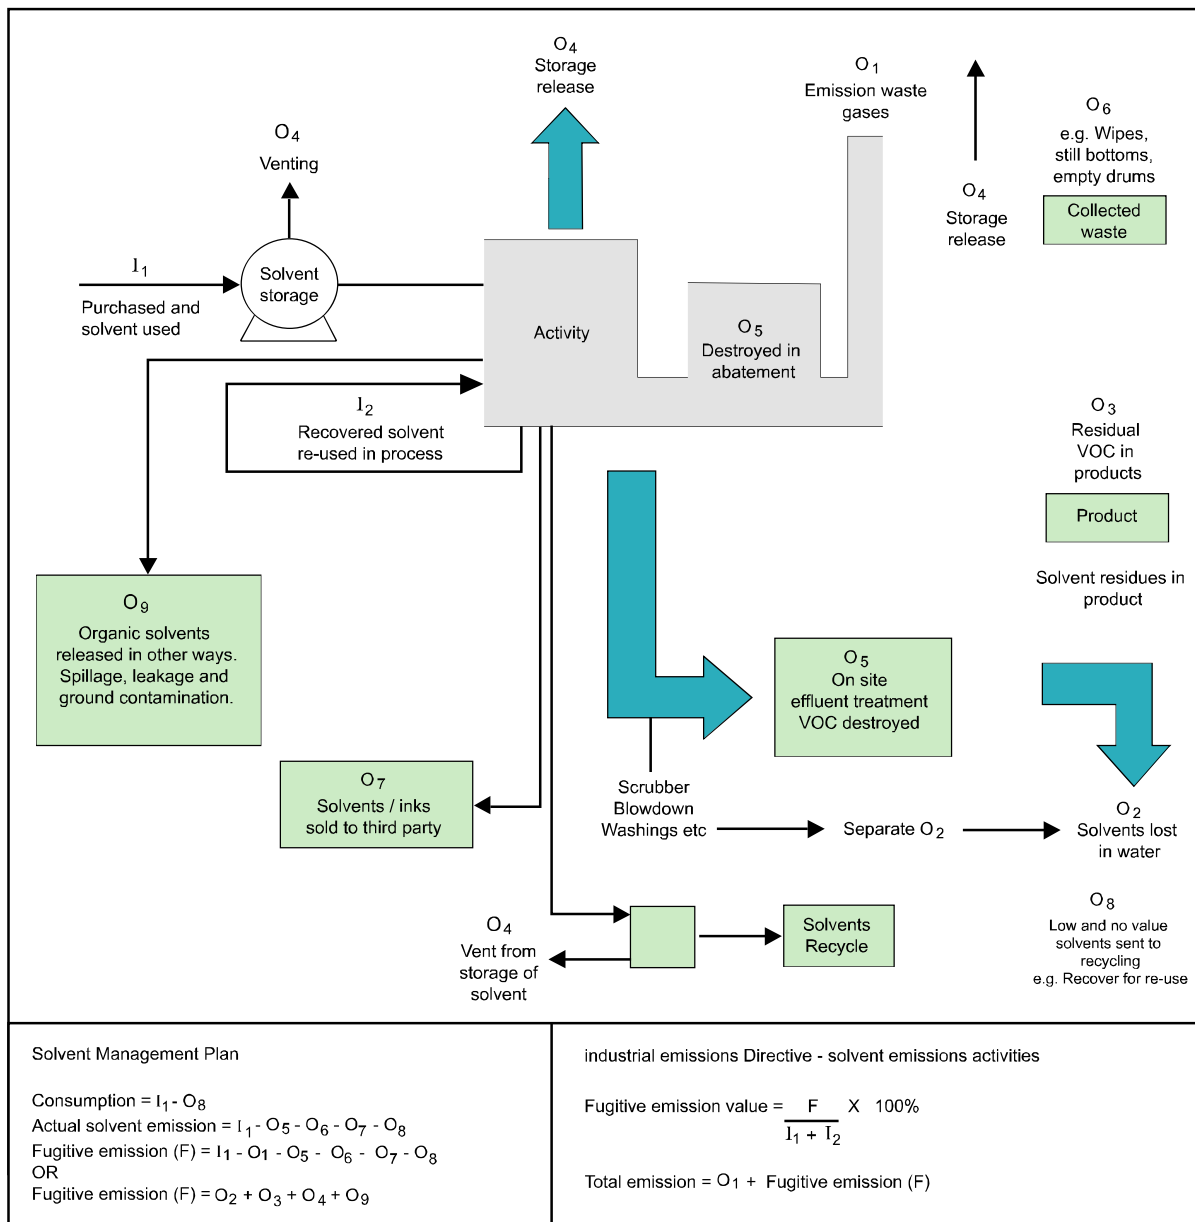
$O_4$
Storage release

$O_1$
Emission waste gases

$O_4$
Venting

$O_6$
e.g. Wipes, still bottoms, empty drums

$O_4$
Storage release

Collected waste

$I_1$
Purchased and solvent used

Solvent storage

Activity

$O_5$
Destroyed in abatement

$I_2$
Recovered solvent re-used in process

$O_3$
Residual VOC in products

Product

Solvent residues in product

$O_9$
Organic solvents released in other ways. Spillage, leakage and ground contamination.

$O_5$
On site effluent treatment VOC destroyed

$O_7$
Solvents / inks sold to third party

Scrubber Blowdown Washings etc

Separate $O_2$

$O_2$
Solvents lost in water

$O_8$
Low and no value solvents sent to recycling e.g. Recover for re-use

$O_4$
Vent from storage of solvent

Solvents Recycle

Solvent Management Plan

Consumption = $I_1 - O_8$
Actual solvent emission = $I_1 - O_5 - O_6 - O_7 - O_8$
Fugitive emission (F) = $I_1 - O_1 - O_5 - O_6 - O_7 - O_8$
OR
Fugitive emission (F) = $O_2 + O_3 + O_4 + O_9$

industrial emissions Directive - solvent emissions activities

Fugitive emission value = $\frac{F}{I_1 + I_2}$ X 100%

Total emission = $O_1$ + Fugitive emission (F)